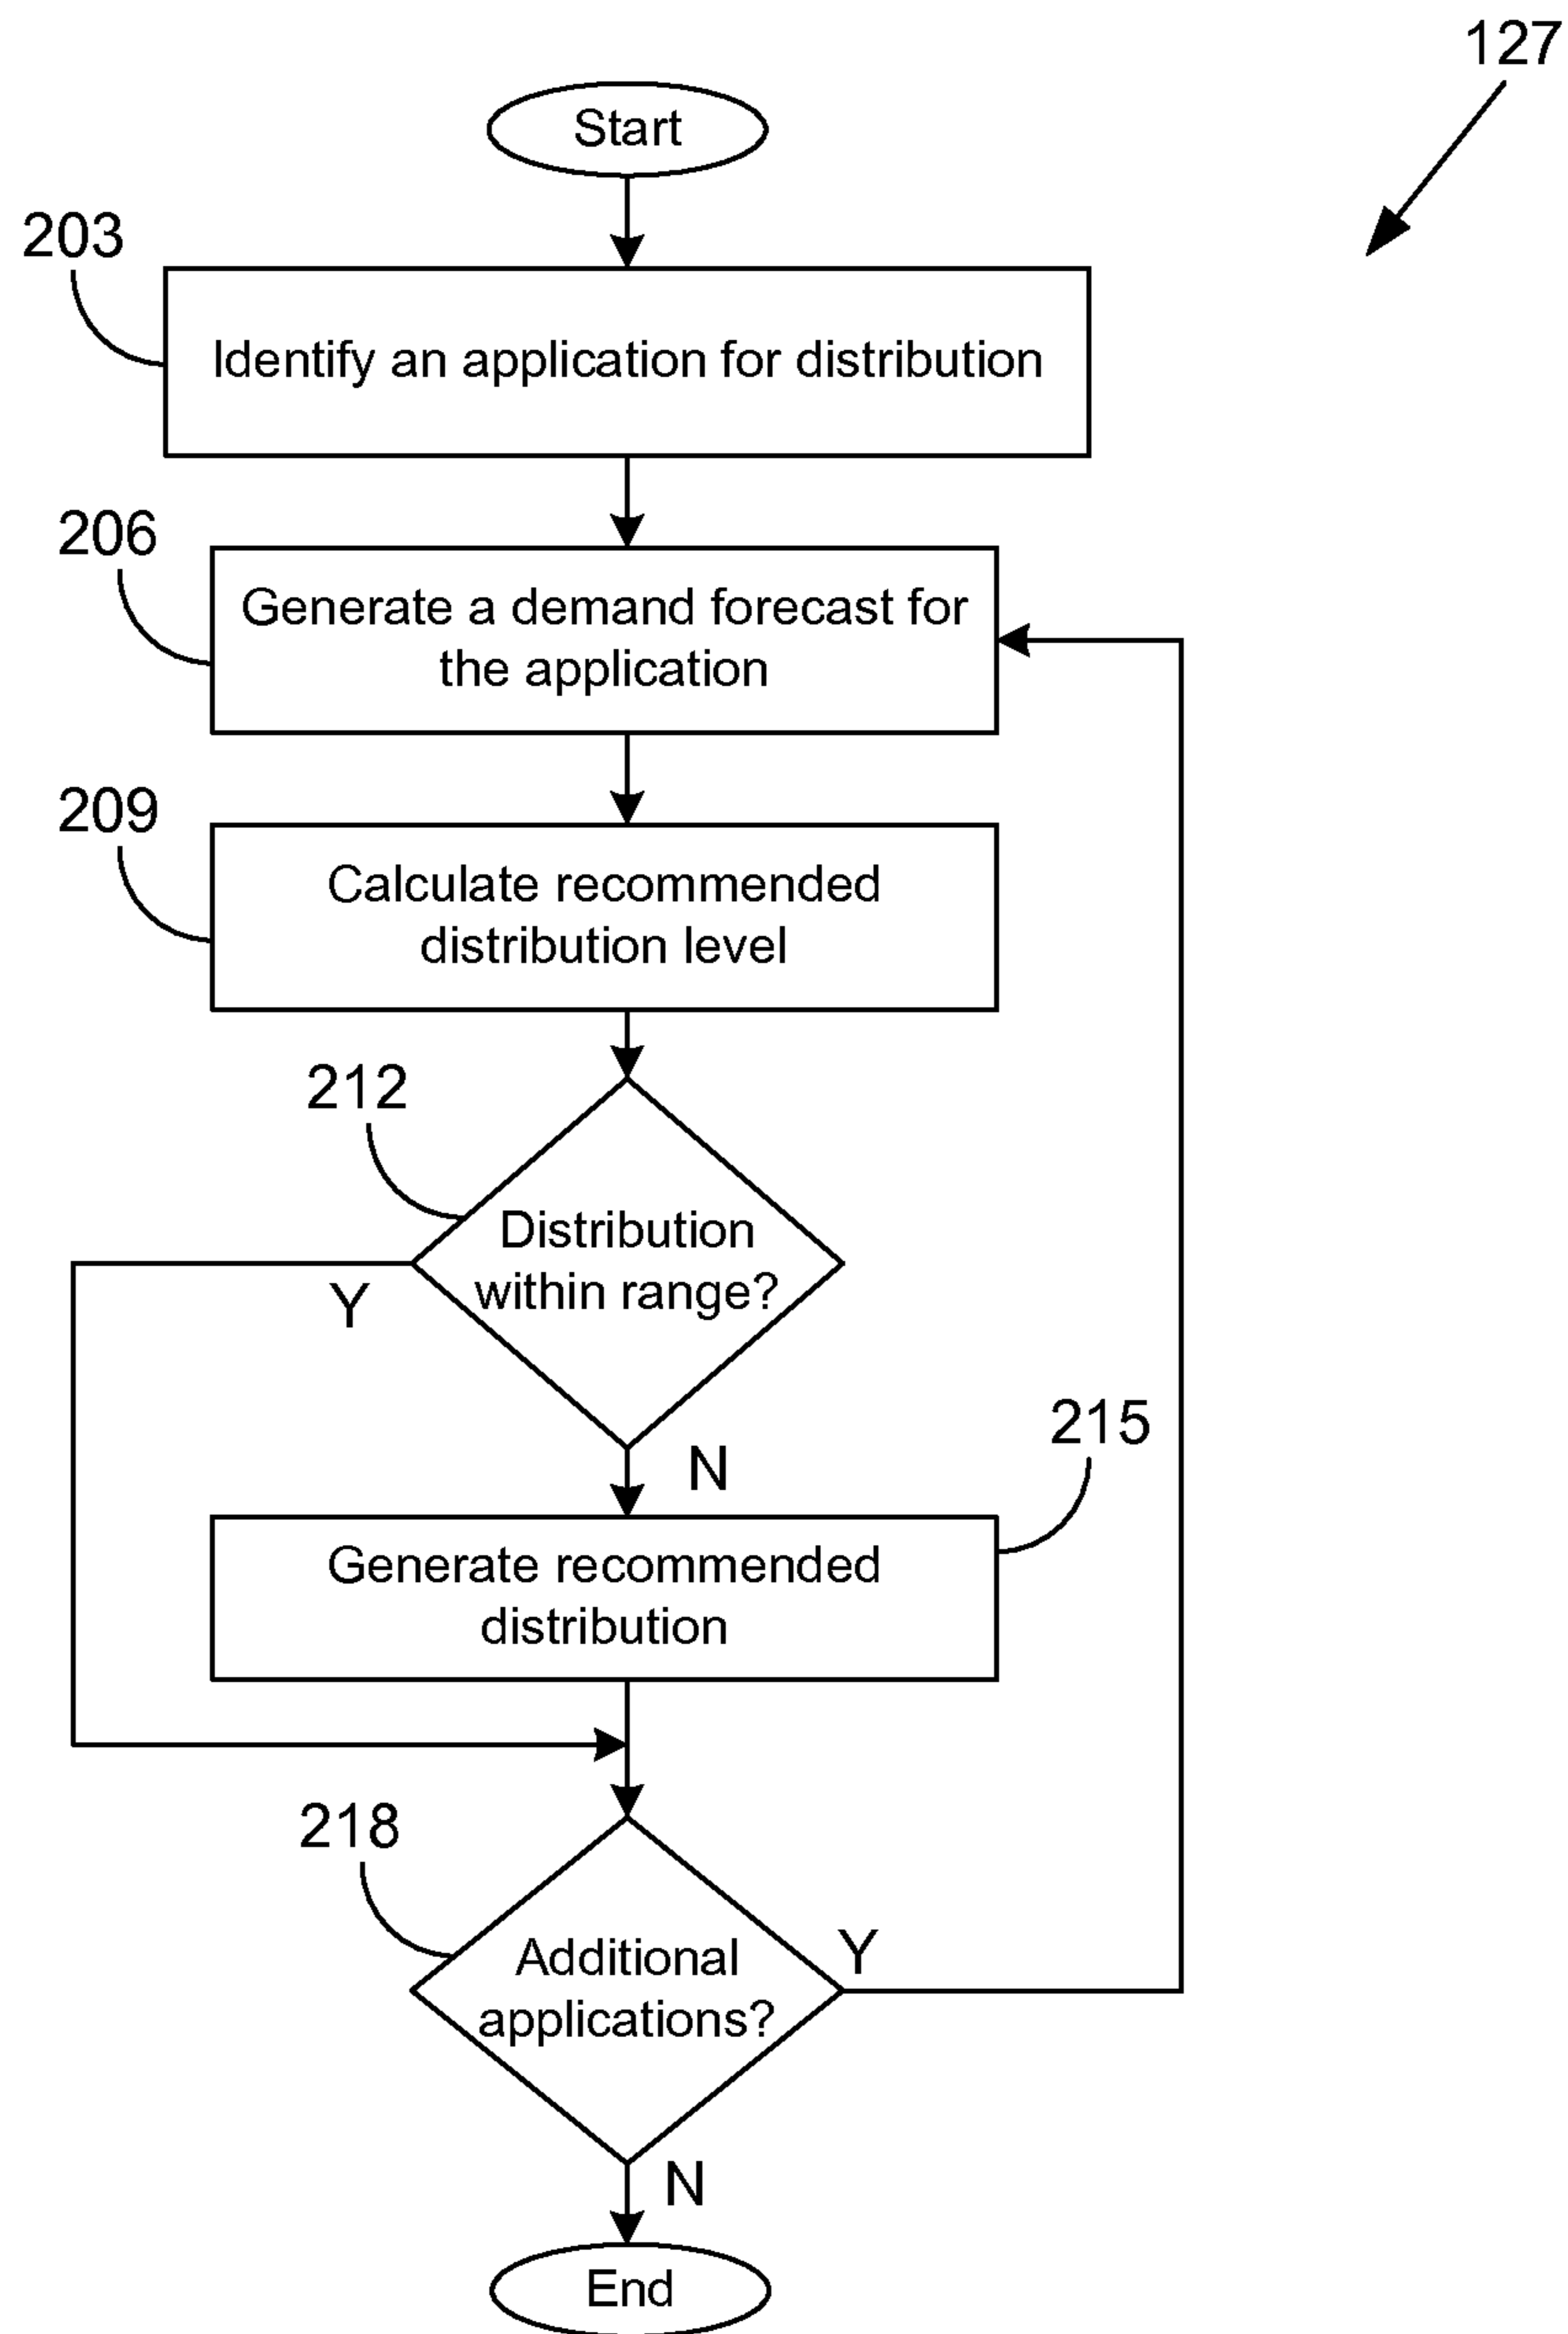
127

Start

203

Identify an application for distribution

206

Generate a demand forecast for the application

209

Calculate recommended distribution level

212

Distribution within range?

Y

N

215

Generate recommended distribution

218

Additional applications?

Y

N

End